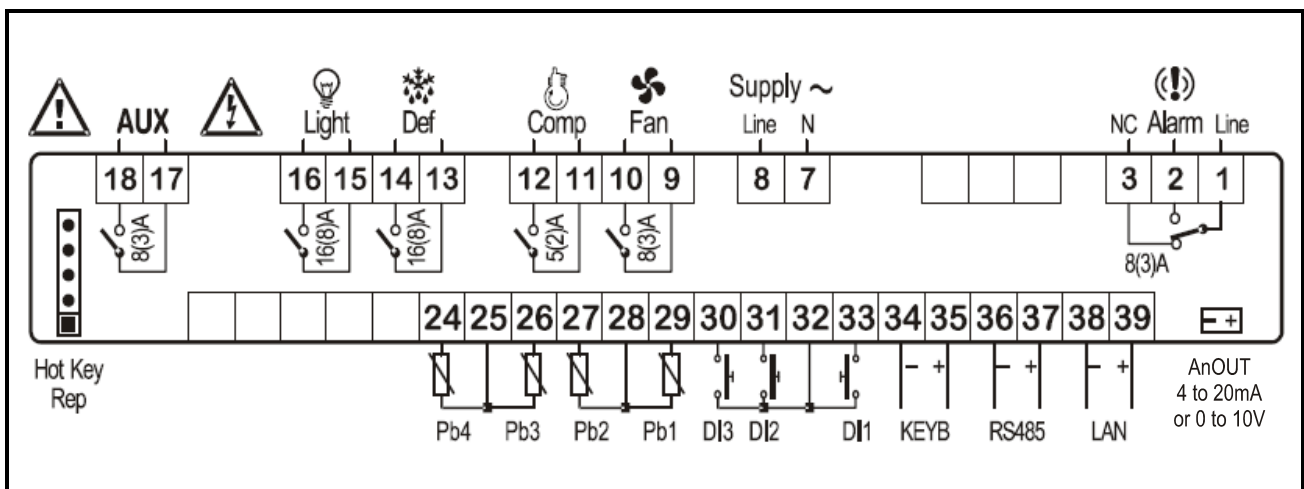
AUX
Light
Def
Comp
Fan
Supply ~
Line N
NC Alarm Line

18 17 16 15 14 13 12 11 10 9 8 7 3 2 1

8(3)A
16(8)A
16(8)A
5(2)A
8(3)A
8(3)A

24 25 26 27 28 29 30 31 32 33 34 35 36 37 38 39

– +
– +
– +
– +

Hot Key Rep
Pb4 Pb3 Pb2 Pb1 DI3 DI2 DI1 KEYB RS485 LAN
AnOUT 4 to 20mA or 0 to 10V